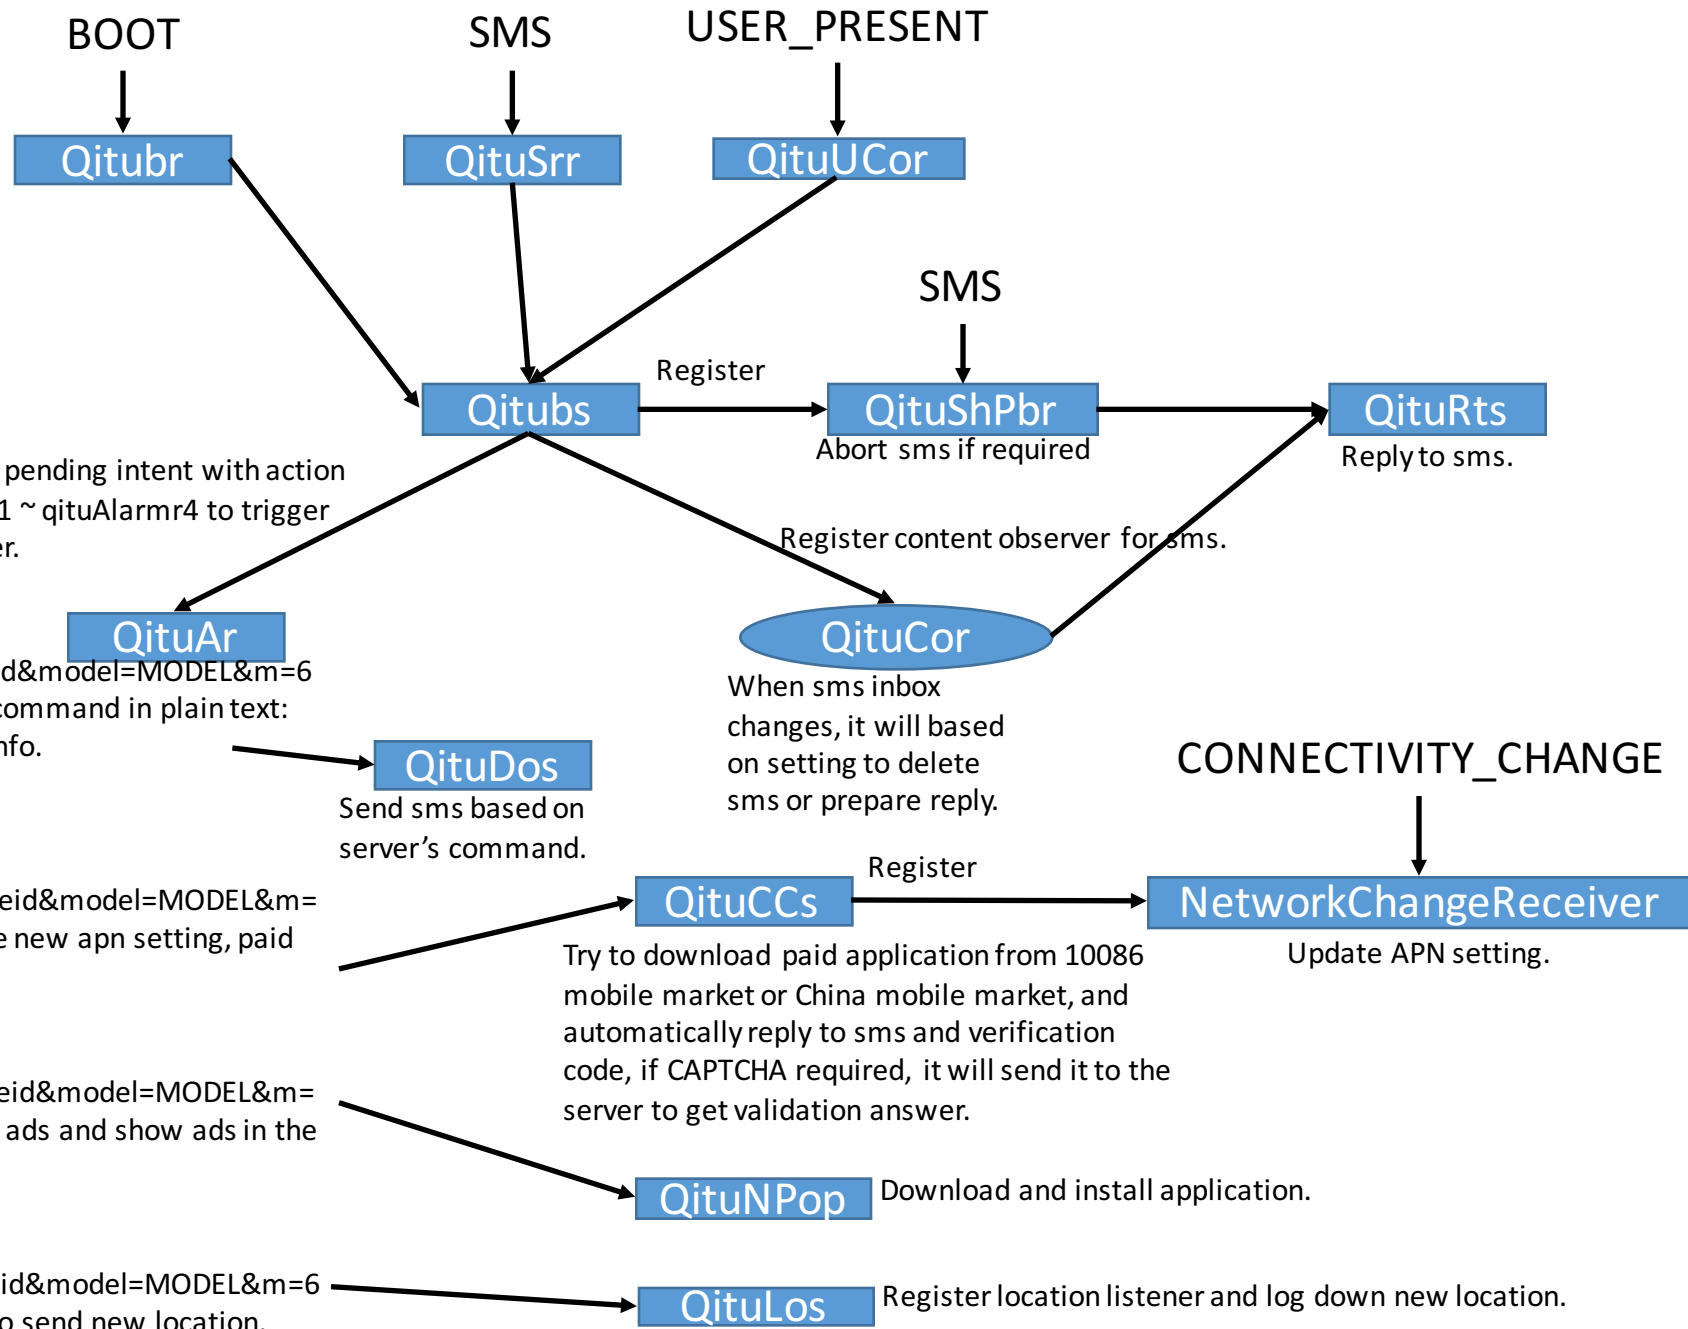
BOOT

SMS

USER_PRESENT

Qitubr

QituSrr

QituUCor

SMS

Register

Qitubs

QituShPbr

Abort sms if required

QituRts

Reply to sms.

pending intent with action
1 ~ qituAlarmr4 to trigger
er.

Register content observer for sms.

QituAr

QituCor

id&model=MODEL&m=6
command in plain text:
nfo.

When sms inbox changes, it will based on setting to delete sms or prepare reply.

QituDos

Send sms based on server's command.

CONNECTIVITY_CHANGE

Register

eid&model=MODEL&m=
e new apn setting, paid

QituCCs

NetworkChangeReceiver

Try to download paid application from 10086 mobile market or China mobile market, and automatically reply to sms and verification code, if CAPTCHA required, it will send it to the server to get validation answer.

Update APN setting.

eid&model=MODEL&m=
ads and show ads in the

QituNPop

Download and install application.

id&model=MODEL&m=6
o send new location.

QituLos

Register location listener and log down new location.